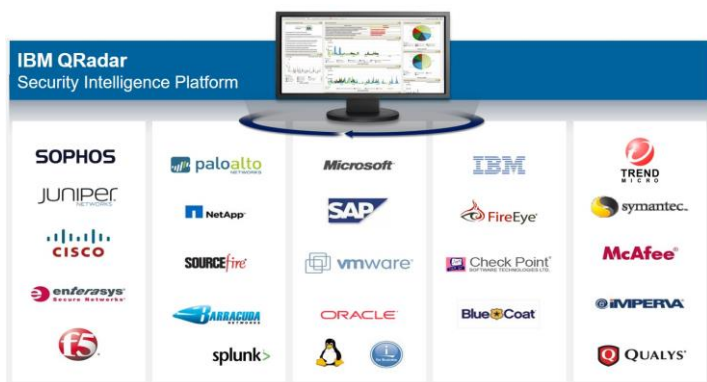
IBM QRadar
Security Intelligence Platform

SOPHOS
JUNIPER NETWORKS
CISCO
enterasys Secure Networks
f5

paloalto NETWORKS
NetApp
SOURCEfire
BARRACUDA NETWORKS
splunk>

Microsoft
SAP
vmware
ORACLE

IBM
FireEye
Check Point SOFTWARE TECHNOLOGIES LTD.
Blue Coat

TREND MICRO
symantec.
McAfee
IMPERVA
QUALYS